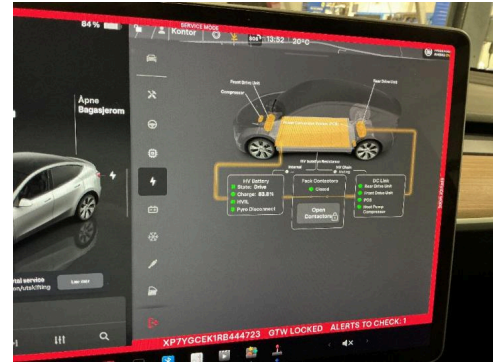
84 %
SERVICE MODE
Kontor
13:32 20°C
Åpne
Bagasjerom
Front Drive Unit
Compressor
Rear Drive Unit
HV Battery
Status: Drive
Charge: 83.8%
HVIL
Pyro Disconnect
Pack Contactors
Closed
Open Contactors
DC Link
Rear Drive Unit
Front Drive Unit
PCS
Heat Pump Compressor
rtal service
on/utskifting
XP7YGCEK1RB444723 GTW LOCKED ALERTS TO CHECK: 1